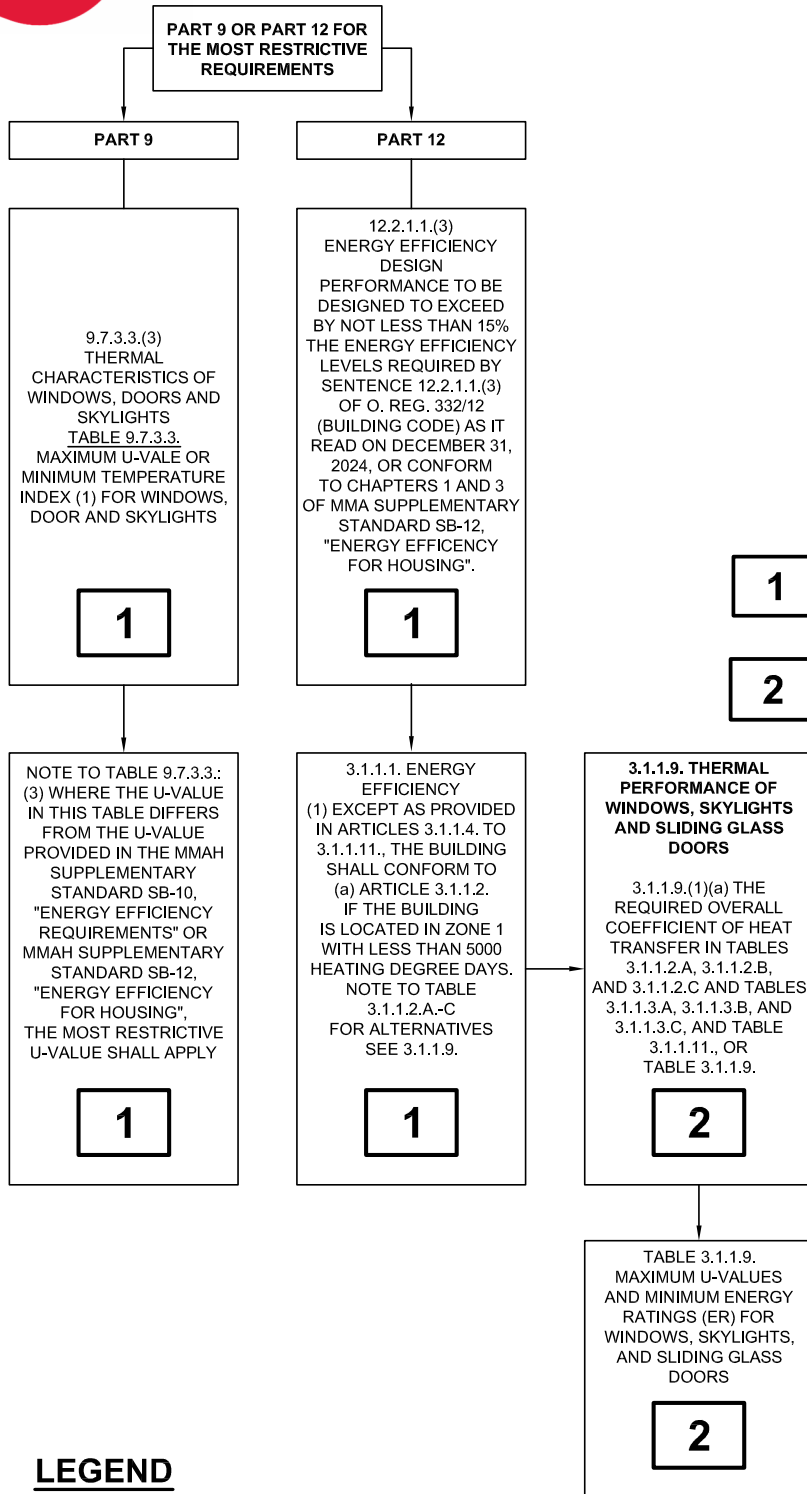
PART 9 OR PART 12 FOR THE MOST RESTRICTIVE REQUIREMENTS

PART 9

PART 12

9.7.3.3.(3)
THERMAL CHARACTERISTICS OF WINDOWS, DOORS AND SKYLIGHTS
TABLE 9.7.3.3.
MAXIMUM U-VALE OR MINIMUM TEMPERATURE INDEX (1) FOR WINDOWS, DOOR AND SKYLIGHTS

1

12.2.1.1.(3)
ENERGY EFFICIENCY DESIGN PERFORMANCE TO BE DESIGNED TO EXCEED BY NOT LESS THAN 15% THE ENERGY EFFICIENCY LEVELS REQUIRED BY SENTENCE 12.2.1.1.(3) OF O. REG. 332/12 (BUILDING CODE) AS IT READ ON DECEMBER 31, 2024, OR CONFORM TO CHAPTERS 1 AND 3 OF MMA SUPPLEMENTARY STANDARD SB-12, "ENERGY EFFICENCY FOR HOUSING".

1

1

2

NOTE TO TABLE 9.7.3.3.:
(3) WHERE THE U-VALUE IN THIS TABLE DIFFERS FROM THE U-VALUE PROVIDED IN THE MMAH SUPPLEMENTARY STANDARD SB-10, "ENERGY EFFICIENCY REQUIREMENTS" OR MMAH SUPPLEMENTARY STANDARD SB-12, "ENERGY EFFICIENCY FOR HOUSING", THE MOST RESTRICTIVE U-VALUE SHALL APPLY

1

3.1.1.1. ENERGY EFFICIENCY
(1) EXCEPT AS PROVIDED IN ARTICLES 3.1.1.4. TO 3.1.1.11., THE BUILDING SHALL CONFORM TO
(a) ARTICLE 3.1.1.2. IF THE BUILDING IS LOCATED IN ZONE 1 WITH LESS THAN 5000 HEATING DEGREE DAYS.
NOTE TO TABLE 3.1.1.2.A.-C FOR ALTERNATIVES SEE 3.1.1.9.

1

3.1.1.9. THERMAL PERFORMANCE OF WINDOWS, SKYLIGHTS AND SLIDING GLASS DOORS

3.1.1.9.(1)(a) THE REQUIRED OVERALL COEFFICIENT OF HEAT TRANSFER IN TABLES 3.1.1.2.A, 3.1.1.2.B, AND 3.1.1.2.C AND TABLES 3.1.1.3.A, 3.1.1.3.B, AND 3.1.1.3.C, AND TABLE 3.1.1.11., OR TABLE 3.1.1.9.

2

TABLE 3.1.1.9.
MAXIMUM U-VALUES AND MINIMUM ENERGY RATINGS (ER) FOR WINDOWS, SKYLIGHTS, AND SLIDING GLASS DOORS

2

LEGEND